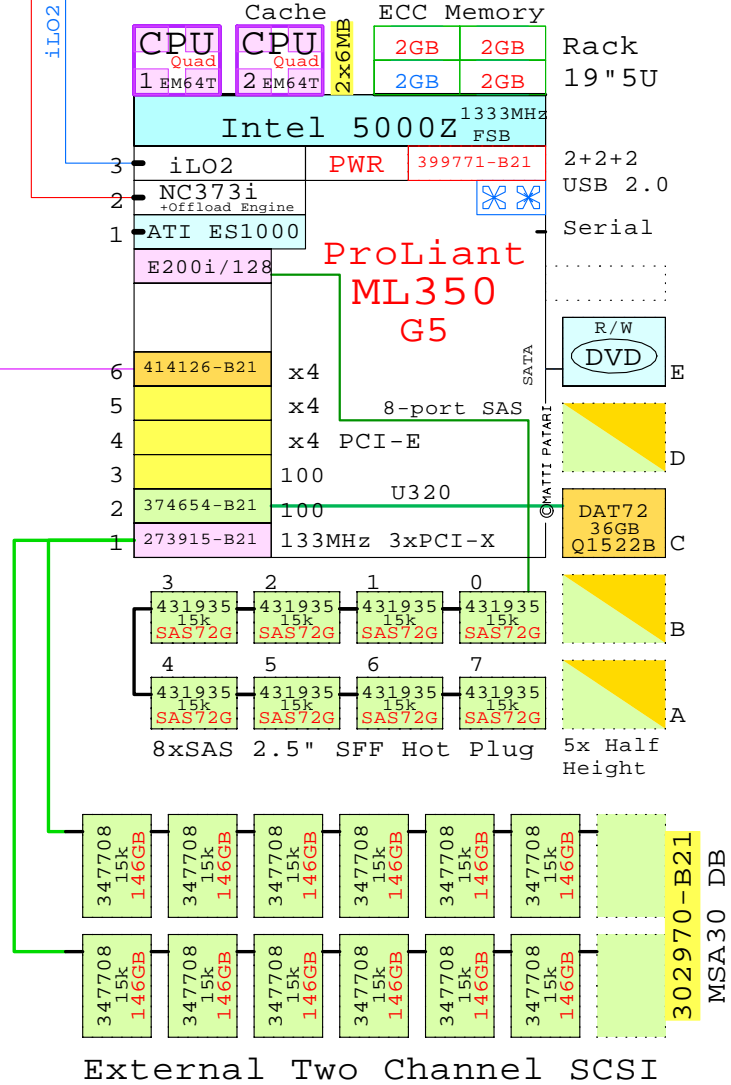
iLO2

Cache

ECC Memory

CPU Quad 1 EM64T

CPU Quad 2 EM64T

2x6MB

| 2GB | 2GB |
|---|---|
| 2GB | 2GB |

Rack 19"5U

Intel 5000Z 1333MHz FSB

3 iLO2
PWR 399771-B21

2+2+2 USB 2.0

2 NC373i +Offload Engine

1 ATI ES1000

Serial

E200i/128

ProLiant ML350 G5

R/W DVD

SATA

E

6 414126-B21 x4

5 x4

8-port SAS

4 x4 PCI-E

D

3 100

©MATTI PATARI

2 374654-B21 100 U320

DAT72 36GB Q1522B C

1 273915-B21 133MHz 3xPCI-X

3 2 1 0

431935 15k SAS72G

431935 15k SAS72G

431935 15k SAS72G

431935 15k SAS72G

B

4 5 6 7

431935 15k SAS72G

431935 15k SAS72G

431935 15k SAS72G

431935 15k SAS72G

A

8xSAS 2.5" SFF Hot Plug

5x Half Height

347708 15k 146GB

347708 15k 146GB

347708 15k 146GB

347708 15k 146GB

347708 15k 146GB

347708 15k 146GB

347708 15k 146GB

347708 15k 146GB

347708 15k 146GB

347708 15k 146GB

347708 15k 146GB

347708 15k 146GB

302970-B21

MSA30 DB

External Two Channel SCSI